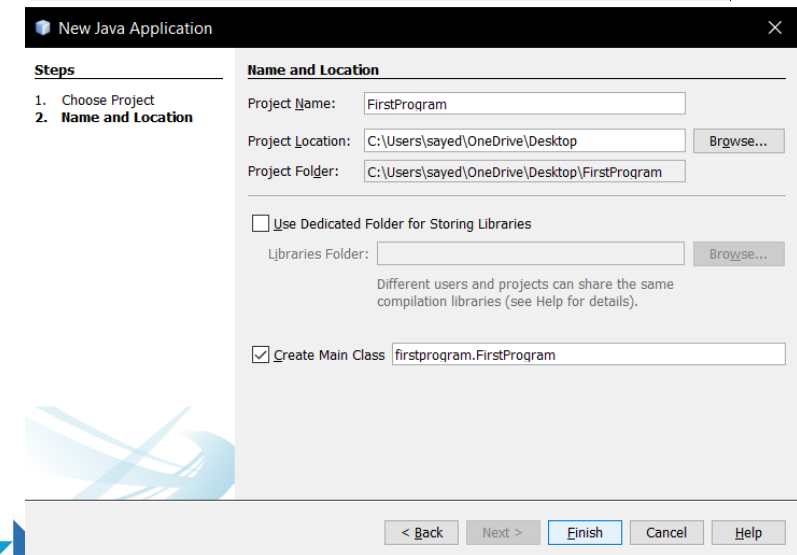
New Java Application

Steps

1. Choose Project
2. Name and Location

Name and Location

Project Name: FirstProgram

Project Location: C:\Users\sayed\OneDrive\Desktop Browse...

Project Folder: C:\Users\sayed\OneDrive\Desktop\FirstProgram

Use Dedicated Folder for Storing Libraries

Libraries Folder: Browse...

Different users and projects can share the same compilation libraries (see Help for details).

Create Main Class firstprogram.FirstProgram

< Back Next > Finish Cancel Help